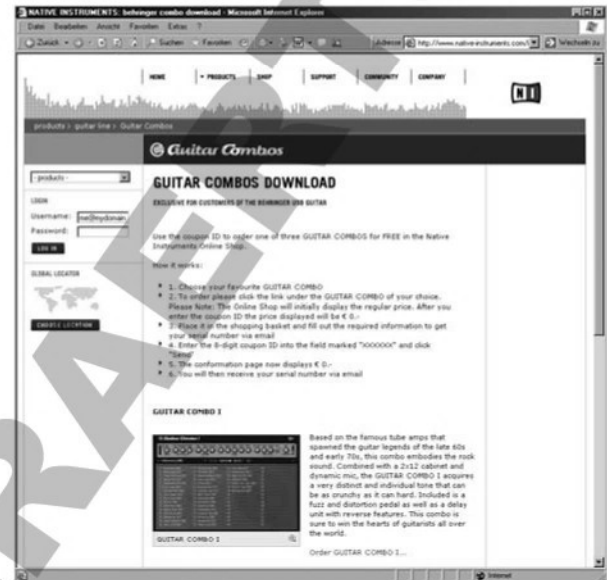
NATIVE INSTRUMENTS: behringer combo download - Microsoft Internet Explorer

Datei Bearbeiten Ansicht Favoriten Extras ?

Zurück Suchen Favoriten Adresse http://www.native-instruments.com/ Wechseln zu

HOME • PRODUCTS SHOP SUPPORT COMMUNITY COMPANY

NI

products > guitar line > Guitar Combos

Guitar Combos

- products -

LOGIN

Username: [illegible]

Password:

LOG IN

GLOBAL LOCATOR

CHANGE LOCATION

GUITAR COMBOS DOWNLOAD

EXCLUSIVE FOR CUSTOMERS OF THE BEHRINGER USB GUITAR

Use the coupon ID to order one of three GUITAR COMBOS for FREE in the Native Instruments Online Shop.

How it works:

1. Choose your favourite GUITAR COMBO
2. To order please click the link under the GUITAR COMBO of your choice. Please Note: The Online Shop will initially display the regular price. After you enter the coupon ID the price displayed will be € 0.-
3. Place it in the shopping basket and fill out the required information to get your serial number via email
4. Enter the 8-digit coupon ID into the field marked "XXXXXX" and click "Send"
5. The conformation page now displays € 0.-
6. You will then receive your serial number via email

GUITAR COMBO I

GUITAR COMBO I

Based on the famous tube amps that spawned the guitar legends of the late 60s and early 70s, this combo embodies the rock sound. Combined with a 2x12 cabinet and dynamic mic, the GUITAR COMBO I acquires a very distinct and individual tone that can be as crunchy as it can hard. Included is a fuzz and distortion pedal as well as a delay unit with reverse features. This combo is sure to win the hearts of guitarists all over the world.

Order GUITAR COMBO I...

Internet